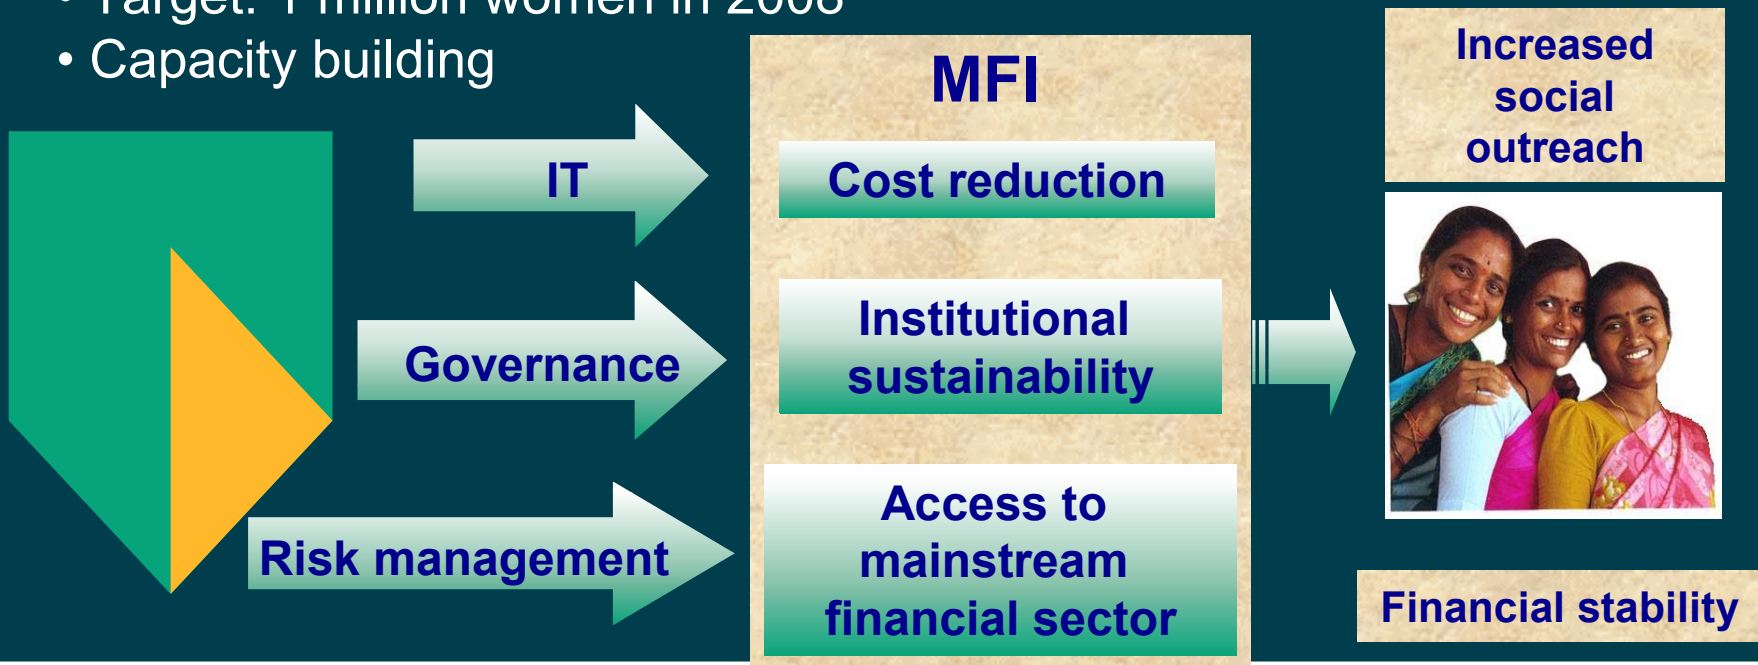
• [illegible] 1 million women in 2008
• Capacity building

IT

Governance

Risk management

MFI

Cost reduction

Institutional sustainability

Access to mainstream financial sector

Increased social outreach

Financial stability